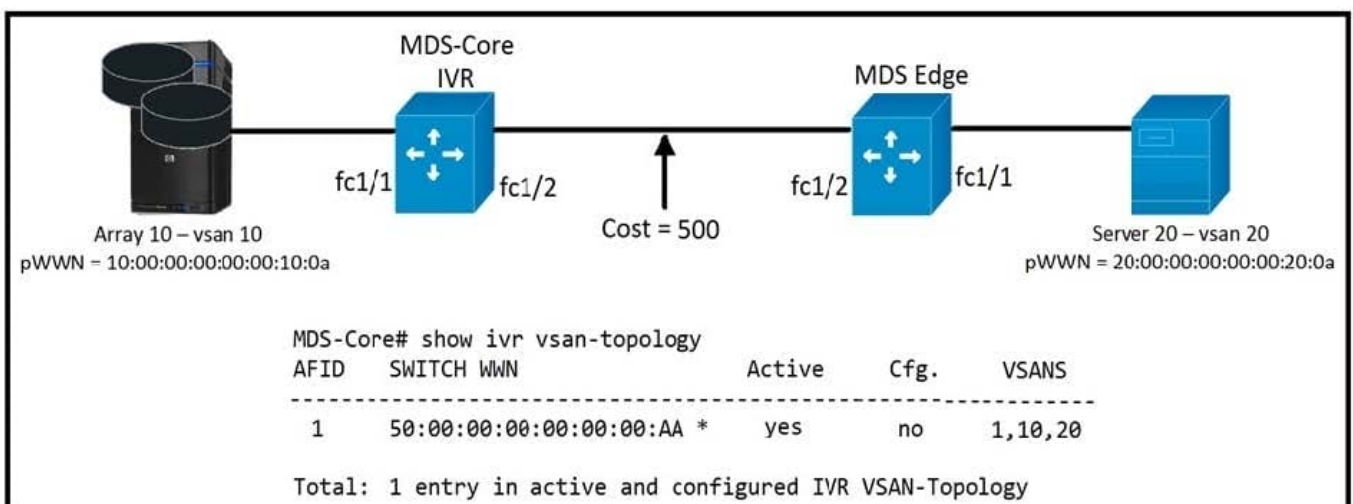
MDS-Core IVR

MDS Edge

fc1/1

fc1/2

Cost = 500

fc1/2

fc1/1

Array 10 – vsan 10
pWWN = 10:00:00:00:00:00:10:0a

Server 20 – vsan 20
pWWN = 20:00:00:00:00:00:20:0a

MDS-Core# show ivr vsan-topology

| AFID | SWITCH WWN | Active | Cfg. | VSANS |
|---|---|---|---|---|
| 1 | 50:00:00:00:00:00:00:AA * | yes | no | 1,10,20 |

Total: 1 entry in active and configured IVR VSAN-Topology